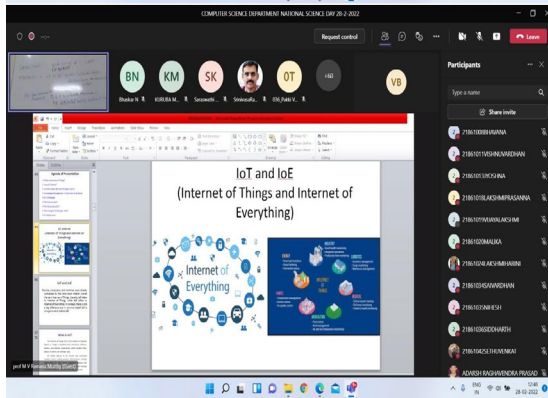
COMPUTER SCIENCE DEPARTMENT NATIONAL SCIENCE DAY 28-2-2022

Request control

Leave

BN
Bhaskar N

KM
KURUBA M...

SK
Saraswathi ...

Srinivasilu...

OT
(OS)_Rakki V...

+60

VB

Participants

Type a name

Share invite

2186100886HAVANA

2186101VISHNUVARDHAN

2186101310HOSHNA

2186101018LAKSHMIPRASANNA

2186101019MAVALAKSHMI

2186101020MALIKA

2186102NLAKSHMIHARINI

2186103454ANIRDHAN

2186103714NIRESH

2186103658IDHARTH

2186104251LTHUVENKAI

ADARSH RAGHAVENDRA PRASAD

IoT and IoE
(Internet of Things and Internet of Everything)

Internet of Everything

Agenda of Presentation

IoT and IoE

What is IoT

prof M V Ramana Murthy (Guest)

ENG IN
12:40
28-02-2022